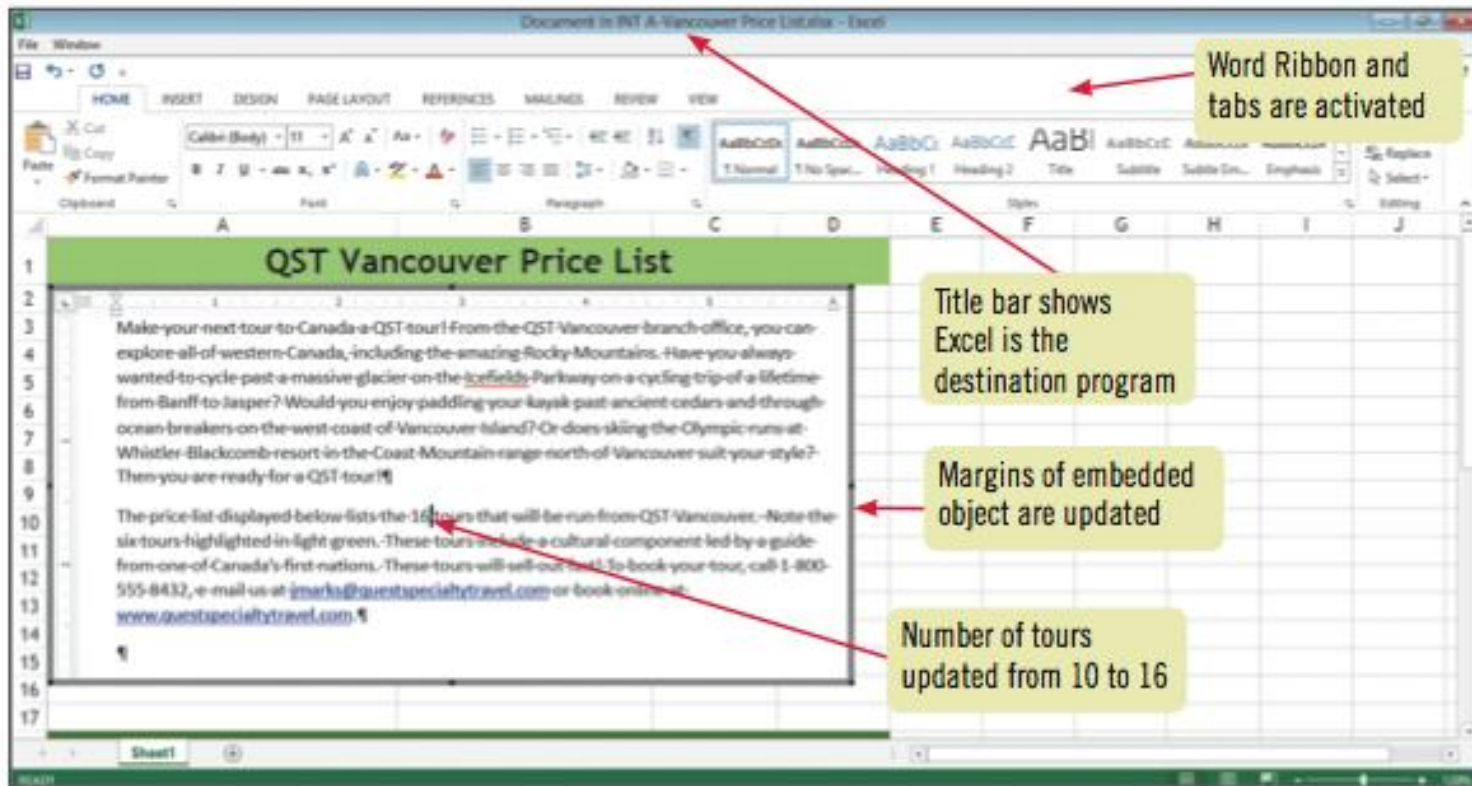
Document in INT A-Vancouver Price List.xlsx - Excel

File Window

HOME INSERT DESIGN PAGE LAYOUT REFERENCES MAILINGS REVIEW VIEW

Word Ribbon and tabs are activated

Paste Cut Copy Format Painter Clipboard Calibri (Body) 11 Font Paragraph AaBbCcDc ¶ Normal AaBbCcDc ¶ No Spac... AaBbCc Heading 1 AaBbCcE Heading 2 AaB Title AaBbCcE Subtitle Subtle Em... Emphasis Styles Replace Select Editing

A B C D E F G H I J

1 QST Vancouver Price List

Make-your-next-tour-to-Canada-a-QST-tour!-From-the-QST-Vancouver-branch-office,-you-can-explore-all-of-western-Canada,-including-the-amazing-Rocky-Mountains.-Have-you-always-wanted-to-cycle-past-a-massive-glacier-on-the-Icefields-Parkway-on-a-cycling-trip-of-a-lifetime-from-Banff-to-Jasper?-Would-you-enjoy-paddling-your-kayak-past-ancient-cedars-and-through-ocean-breakers-on-the-west-coast-of-Vancouver-Island?-Or-does-skiing-the-Olympic-runs-at-Whistler-Blackcomb-resort-in-the-Coast-Mountain-range-north-of-Vancouver-suit-your-style?-Then-you-are-ready-for-a-QST-tour!¶

The-price-list-displayed-below-lists-the-16-tours-that-will-be-run-from-QST-Vancouver.-Note-the-six-tours-highlighted-in-light-green.-These-tours-include-a-cultural-component-led-by-a-guide-from-one-of-Canada's-first-nations.-These-tours-will-sell-out-fast!-To-book-your-tour,-call-1-800-555-8432,-e-mail-us-at-jmarks@questspecialtytravel.com-or-book-online-at-www.questspecialtytravel.com.¶

¶

Title bar shows Excel is the destination program

Margins of embedded object are updated

Number of tours updated from 10 to 16

Sheet1

READY